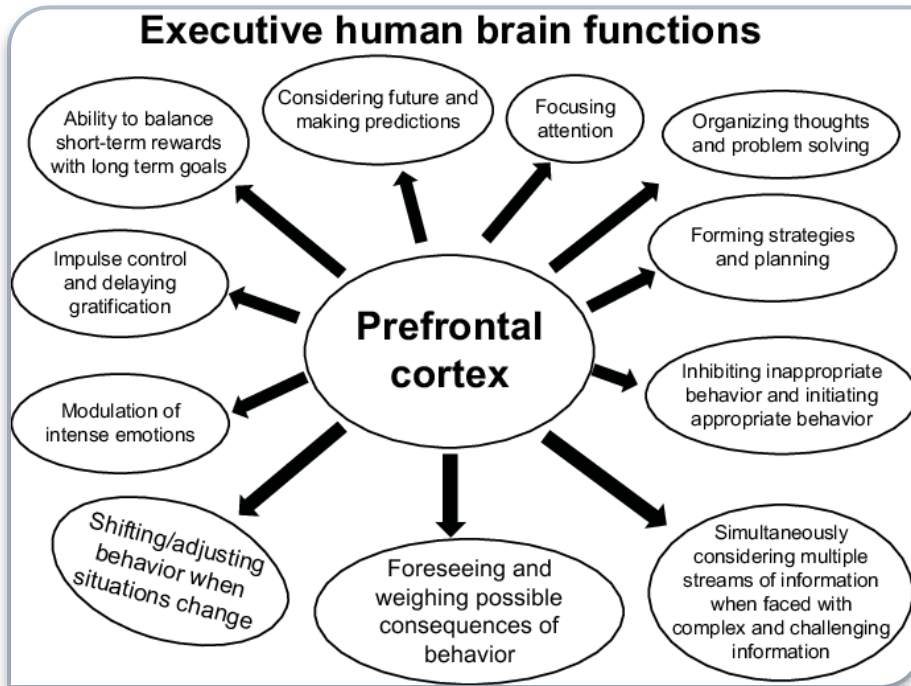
Executive human brain functions

Prefrontal cortex

Ability to balance short-term rewards with long term goals

Considering future and making predictions

Focusing attention

Organizing thoughts and problem solving

Forming strategies and planning

Impulse control and delaying gratification

Inhibiting inappropriate behavior and initiating appropriate behavior

Modulation of intense emotions

Shifting/adjusting behavior when situations change

Foreseeing and weighing possible consequences of behavior

Simultaneously considering multiple streams of information when faced with complex and challenging information